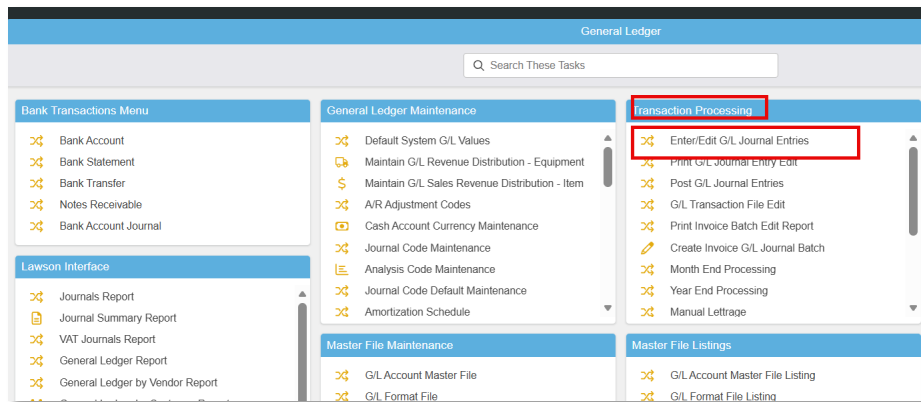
General Ledger

Search These Tasks

Bank Transactions Menu

Bank Account
Bank Statement
Bank Transfer
Notes Receivable
Bank Account Journal

Lawson Interface

Journals Report
Journal Summary Report
VAT Journals Report
General Ledger Report
General Ledger by Vendor Report

General Ledger Maintenance

Default System G/L Values
Maintain G/L Revenue Distribution - Equipment
Maintain G/L Sales Revenue Distribution - Item
A/R Adjustment Codes
Cash Account Currency Maintenance
Journal Code Maintenance
Analysis Code Maintenance
Journal Code Default Maintenance
Amortization Schedule

Master File Maintenance

G/L Account Master File
G/L Format File

Transaction Processing

Enter/Edit G/L Journal Entries
Print G/L Journal Entry Edit
Post G/L Journal Entries
G/L Transaction File Edit
Print Invoice Batch Edit Report
Create Invoice G/L Journal Batch
Month End Processing
Year End Processing
Manual Lettrage

Master File Listings

G/L Account Master File Listing
G/L Format File Listing